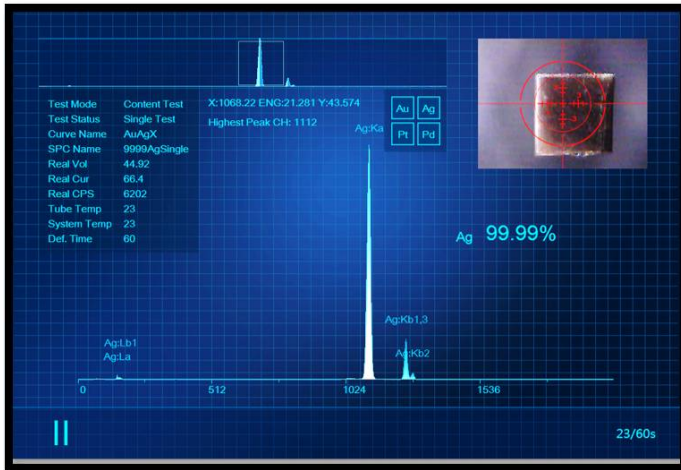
| Test Mode | Content Test |
|---|---|
| Test Status | Single Test |
| Curve Name | AuAgX |
| SPC Name | 9999AgSingle |
| Real Vol | 44.92 |
| Real Cur | 66.4 |
| Real CPS | 6202 |
| Tube Temp | 23 |
| System Temp | 23 |
| Def. Time | 60 |

X:1068.22 ENG:21.281 Y:43.574

Highest Peak CH: 1112

Au Ag
Pt Pd

Ag:Ka

Ag 99.99%

Ag:Kb1,3

Ag:Kb2

Ag:Lb1
Ag:La

0 512 1024 1536

II

23/60s